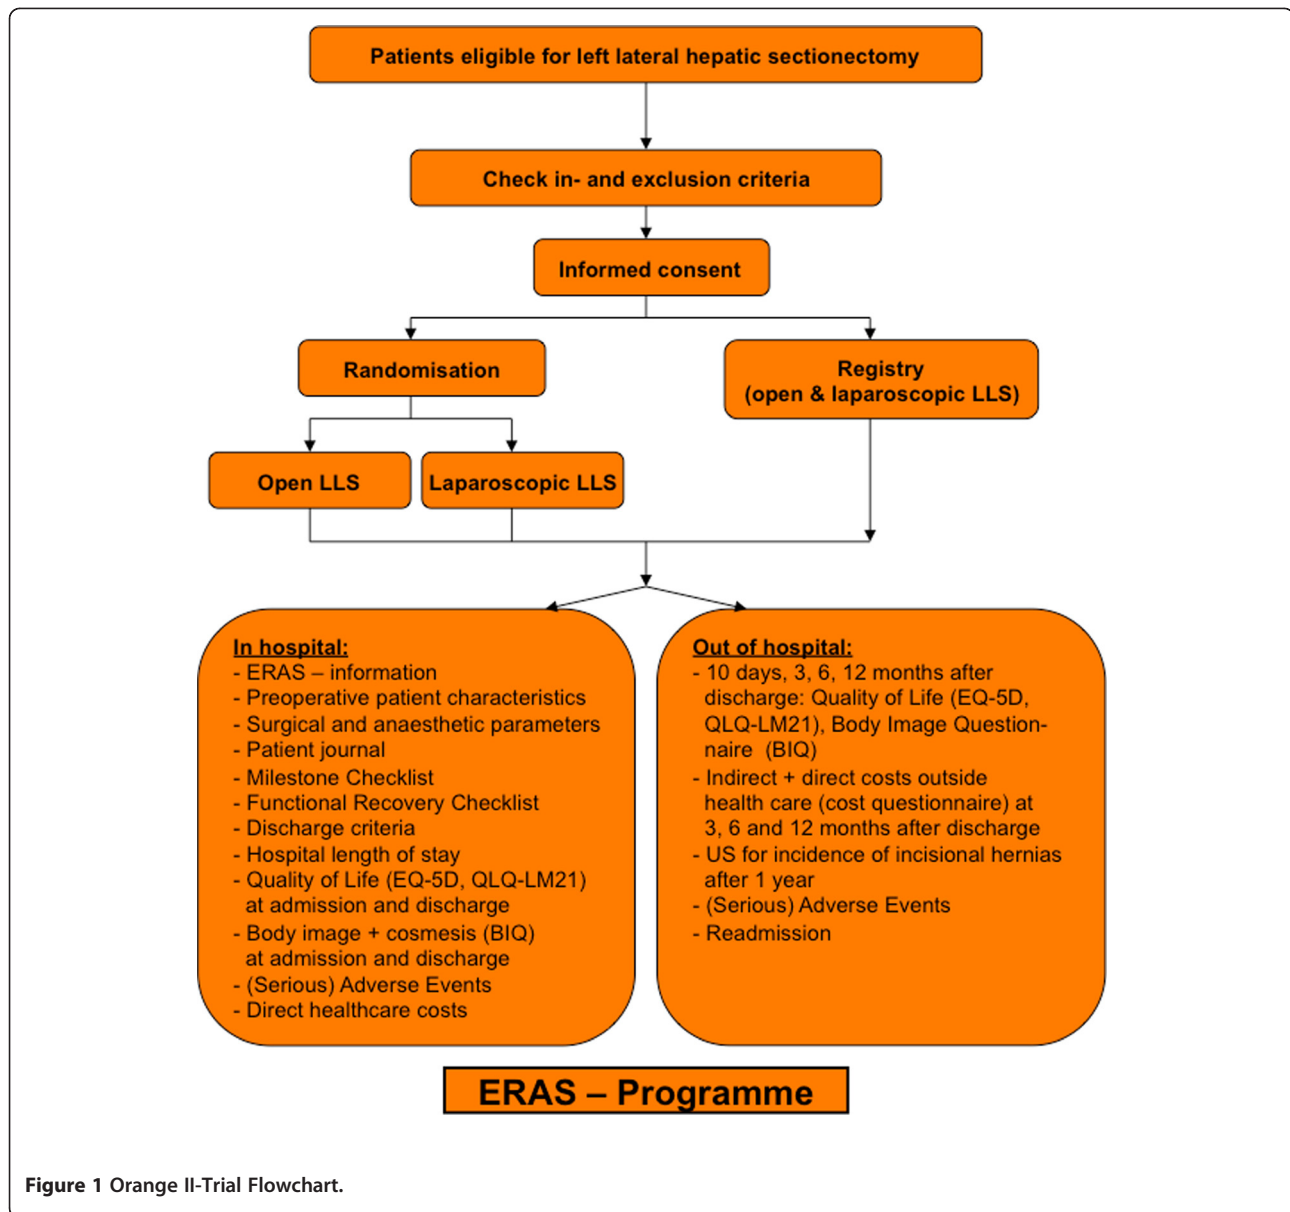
Patients eligible for left lateral hepatic sectionectomy

Check in- and exclusion criteria

Informed consent

Randomisation

Registry
(open & laparoscopic LLS)

Open LLS

Laparoscopic LLS

In hospital:
- ERAS – information
- Preoperative patient characteristics
- Surgical and anaesthetic parameters
- Patient journal
- Milestone Checklist
- Functional Recovery Checklist
- Discharge criteria
- Hospital length of stay
- Quality of Life (EQ-5D, QLQ-LM21) at admission and discharge
- Body image + cosmesis (BIQ) at admission and discharge
- (Serious) Adverse Events
- Direct healthcare costs

Out of hospital:
- 10 days, 3, 6, 12 months after discharge: Quality of Life (EQ-5D, QLQ-LM21), Body Image Questionnaire (BIQ)
- Indirect + direct costs outside health care (cost questionnaire) at 3, 6 and 12 months after discharge
- US for incidence of incisional hernias after 1 year
- (Serious) Adverse Events
- Readmission

ERAS – Programme

Figure 1 Orange II-Trial Flowchart.